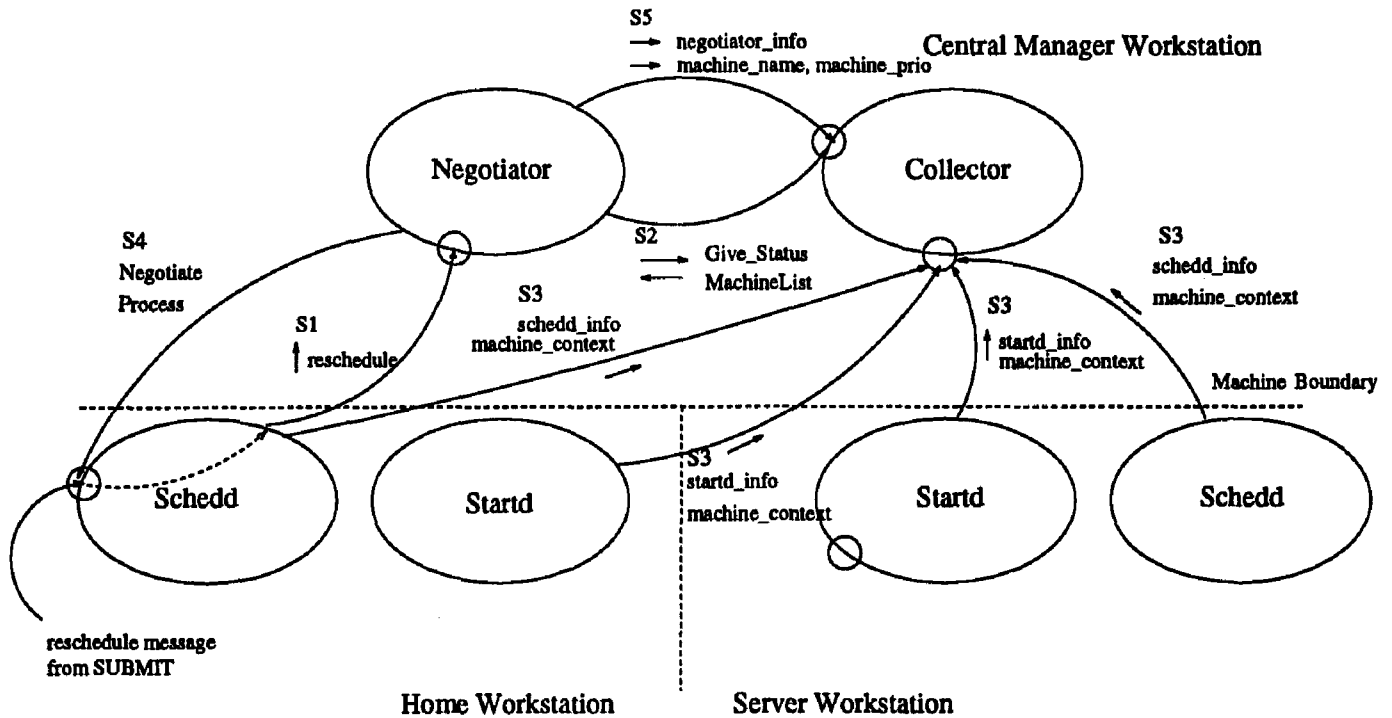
S5
negotiator_info
machine_name, machine_prio

Central Manager Workstation

Negotiator

Collector

S4
Negotiate
Process

S2
Give_Status
MachineList

S3
schedd_info
machine_context

S1
reschedule

S3
schedd_info
machine_context

S3
startd_info
machine_context

Machine Boundary

Schedd

Startd

S3
startd_info
machine_context

Startd

Schedd

reschedule message
from SUBMIT

Home Workstation

Server Workstation